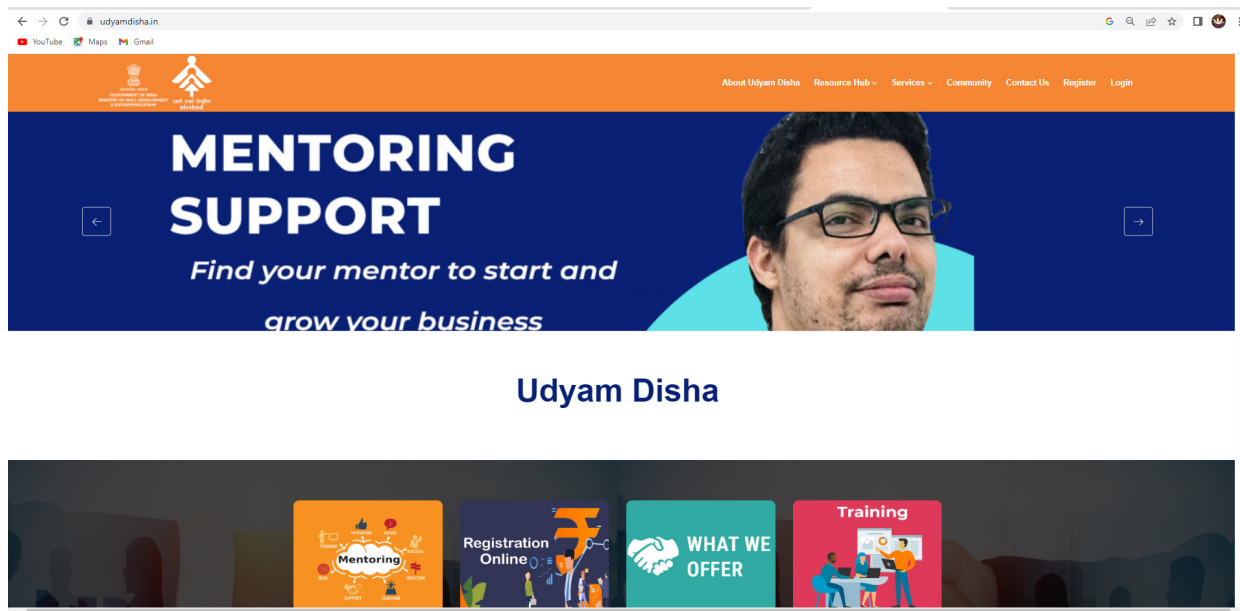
udyamdisha.in

YouTube Maps Gmail

GOVERNMENT OF INDIA
MINISTRY OF SKILL DEVELOPMENT & ENTREPRENEURSHIP

niesbud

About Udyam Disha Resource Hub Services Community Contact Us Register Login

MENTORING SUPPORT

Find your mentor to start and grow your business

Udyam Disha

Mentoring

TRAINING MOTIVATION ADVICE SUCCESS GOAL SUPPORT DIRECTION COACHING

Registration Online

WHAT WE OFFER

Training